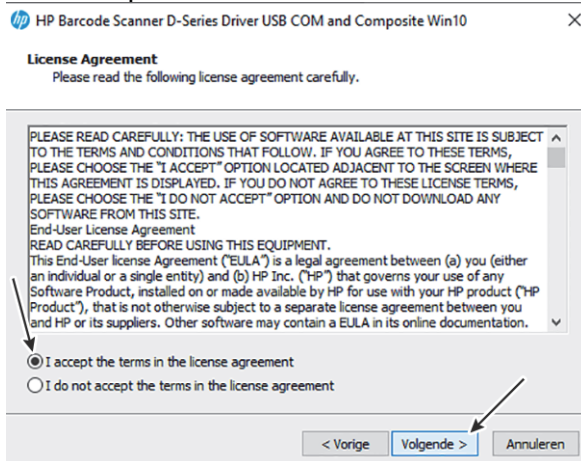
HP Barcode Scanner D-Series Driver USB COM and Composite Win10

License Agreement
Please read the following license agreement carefully.

PLEASE READ CAREFULLY: THE USE OF SOFTWARE AVAILABLE AT THIS SITE IS SUBJECT TO THE TERMS AND CONDITIONS THAT FOLLOW. IF YOU AGREE TO THESE TERMS, PLEASE CHOOSE THE "I ACCEPT" OPTION LOCATED ADJACENT TO THE SCREEN WHERE THIS AGREEMENT IS DISPLAYED. IF YOU DO NOT AGREE TO THESE LICENSE TERMS, PLEASE CHOOSE THE "I DO NOT ACCEPT" OPTION AND DO NOT DOWNLOAD ANY SOFTWARE FROM THIS SITE.
End-User License Agreement
READ CAREFULLY BEFORE USING THIS EQUIPMENT.
This End-User license Agreement ("EULA") is a legal agreement between (a) you (either an individual or a single entity) and (b) HP Inc. ("HP") that governs your use of any Software Product, installed on or made available by HP for use with your HP product ("HP Product"), that is not otherwise subject to a separate license agreement between you and HP or its suppliers. Other software may contain a EULA in its online documentation.

I accept the terms in the license agreement
I do not accept the terms in the license agreement

< Vorige
Volgende >
Annuleren